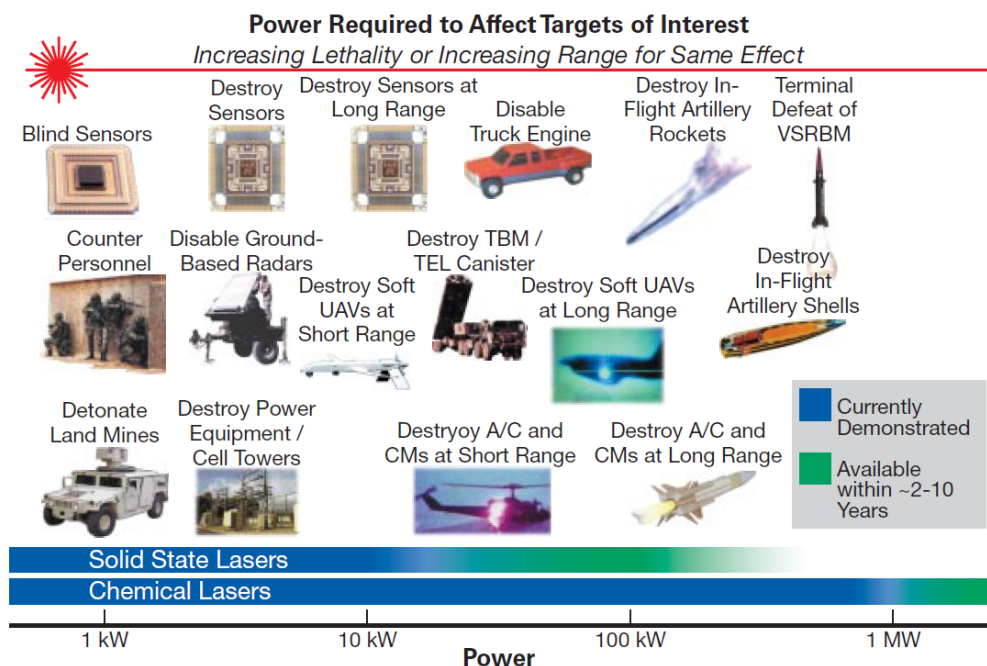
Power Required to Affect Targets of Interest

Increasing Lethality or Increasing Range for Same Effect

Blind Sensors

Destroy Sensors

Destroy Sensors at Long Range

Disable Truck Engine

Destroy In-Flight Artillery Rockets

Terminal Defeat of VSRBM

Counter Personnel

Disable Ground-Based Radars

Destroy Soft UAVs at Short Range

Destroy TBM / TEL Canister

Destroy Soft UAVs at Long Range

Destroy In-Flight Artillery Shells

Detonate Land Mines

Destroy Power Equipment / Cell Towers

Destryoy A/C and CMs at Short Range

Destroy A/C and CMs at Long Range

Currently Demonstrated

Available within ~2-10 Years

Solid State Lasers

Chemical Lasers

1 kW

10 kW

100 kW

1 MW

Power